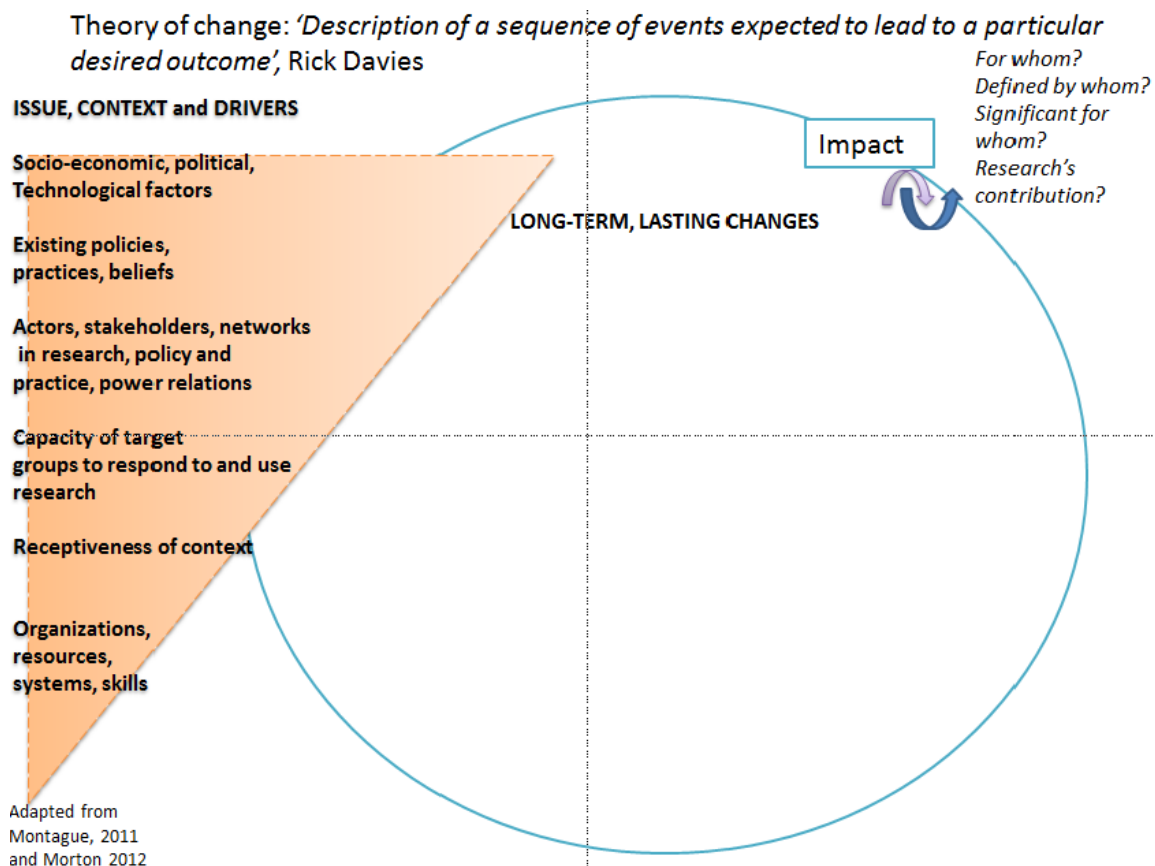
Theory of change: *'Description of a sequence of events expected to lead to a particular desired outcome'*, Rick Davies

ISSUE, CONTEXT and DRIVERS

Socio-economic, political, Technological factors

Existing policies, practices, beliefs

Actors, stakeholders, networks in research, policy and practice, power relations

Capacity of target groups to respond to and use research

Receptiveness of context

Organizations, resources, systems, skills

Impact

*For whom?*
*Defined by whom?*
*Significant for whom?*
*Research's contribution?*

LONG-TERM, LASTING CHANGES

Adapted from Montague, 2011 and Morton 2012